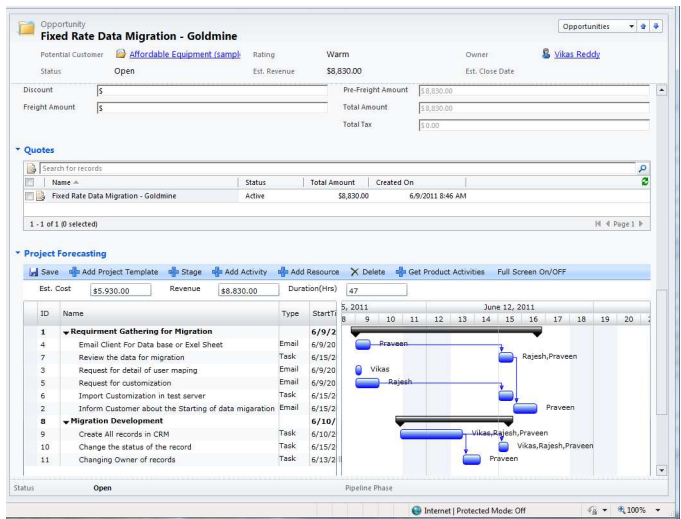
Opportunity
Fixed Rate Data Migration - Goldmine

Opportunities

Potential Customer Affordable Equipment (sampl Rating Warm Owner Vikas Reddy
Status Open Est. Revenue $8,830.00 Est. Close Date

Discount $
Freight Amount $
Pre-Freight Amount $8,830.00
Total Amount $8,830.00
Total Tax $0.00

Quotes

Search for records

| Name | Status | Total Amount | Created On |
|---|---|---|---|
| Fixed Rate Data Migration - Goldmine | Active | $8,830.00 | 6/9/2011 8:46 AM |

1 - 1 of 1 (0 selected)
Page 1

Project Forecasting

Save Add Project Template Stage Add Activity Add Resource Delete Get Product Activities Full Screen On/OFF

Est. Cost $5,930.00 Revenue $8,830.00 Duration(Hrs) 47

| ID | Name | Type | StartTi |
|---|---|---|---|
| 1 | Requirment Gathering for Migration | | 6/9/2 |
| 4 | Email Client For Data base or Exel Sheet | Email | 6/9/20 |
| 7 | Review the data for migration | Task | 6/15/2 |
| 3 | Request for detail of user maping | Email | 6/9/20 |
| 5 | Request for customization | Email | 6/9/20 |
| 6 | Import Customization in test server | Task | 6/15/2 |
| 2 | Inform Customer about the Starting of data migration | Email | 6/15/2 |
| 8 | Migration Development | | 6/10/ |
| 9 | Create All records in CRM | Task | 6/10/2 |
| 10 | Change the status of the record | Task | 6/15/2 |
| 11 | Changing Owner of records | Task | 6/13/2 |

5, 2011 June 12, 2011
8 9 10 11 12 13 14 15 16 17 18 19 20

Praveen
Rajesh,Praveen
Vikas
Rajesh
Praveen
Vikas,Rajesh,Praveen
Vikas,Rajesh,Praveen
Praveen

Status Open Pipeline Phase

Internet | Protected Mode: Off 100%